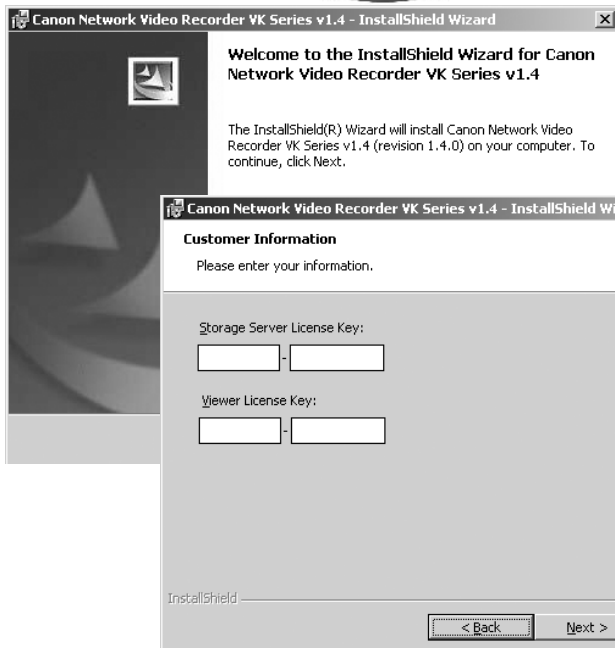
Canon Network Video Recorder VK Series v1.4 - InstallShield Wizard

Welcome to the InstallShield Wizard for Canon Network Video Recorder VK Series v1.4

The InstallShield(R) Wizard will install Canon Network Video Recorder VK Series v1.4 (revision 1.4.0) on your computer. To continue, click Next.

Canon Network Video Recorder VK Series v1.4 - InstallShield Wi

Customer Information

Please enter your information.

Storage Server License Key:

-

Viewer License Key:

-

InstallShield

< Back

Next >